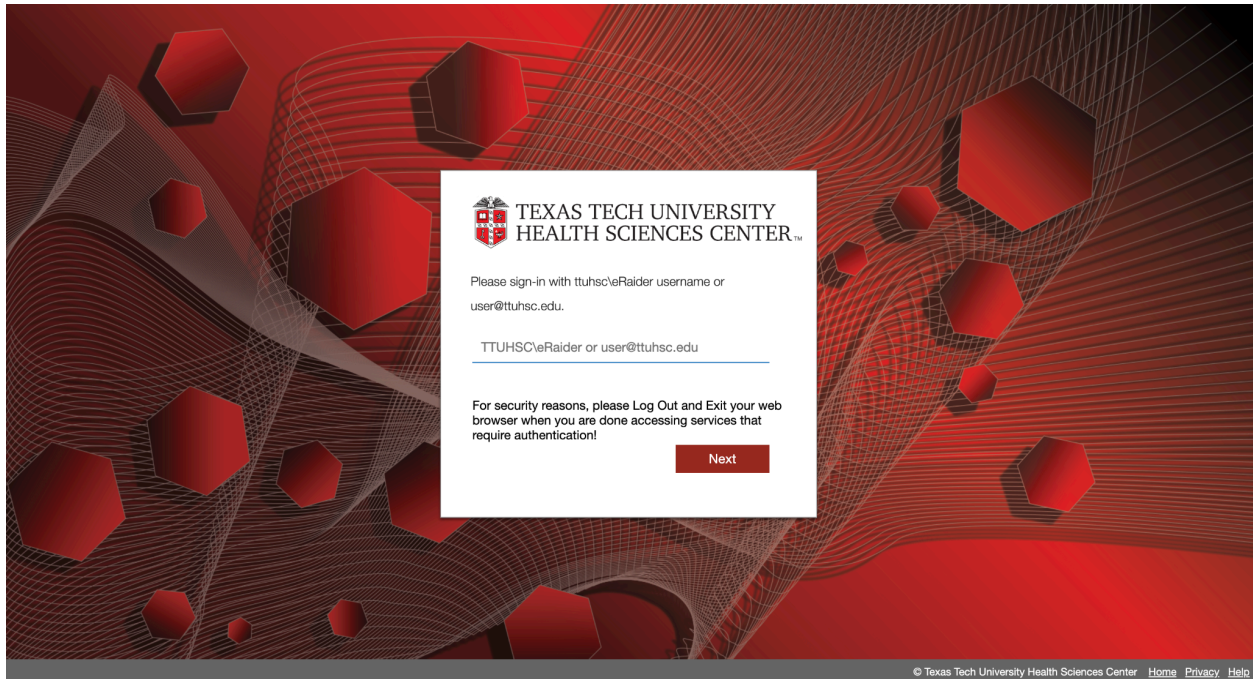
TEXAS TECH UNIVERSITY
HEALTH SCIENCES CENTER™

Please sign-in with ttuhsc\eRaider username or user@ttuhsc.edu.

TTUHSC\eRaider or user@ttuhsc.edu

For security reasons, please Log Out and Exit your web browser when you are done accessing services that require authentication!

Next

© Texas Tech University Health Sciences Center Home Privacy Help